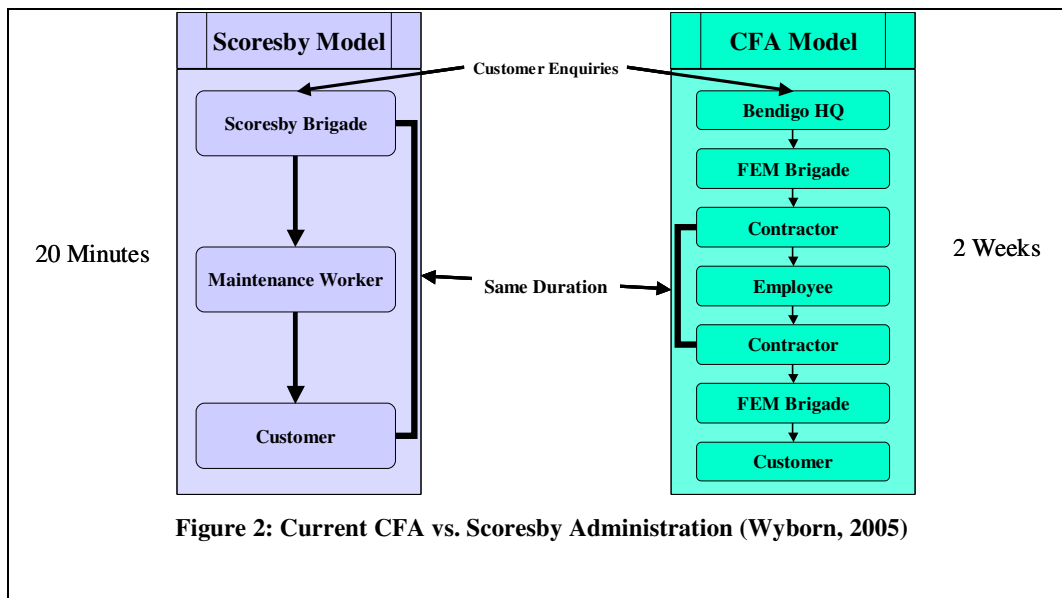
Scoresby Model

CFA Model

Customer Enquiries

Scoresby Brigade

Maintenance Worker

Customer

Bendigo HQ

FEM Brigade

Contractor

Employee

Contractor

FEM Brigade

Customer

20 Minutes

Same Duration

2 Weeks

Figure 2: Current CFA vs. Scoresby Administration (Wyborn, 2005)